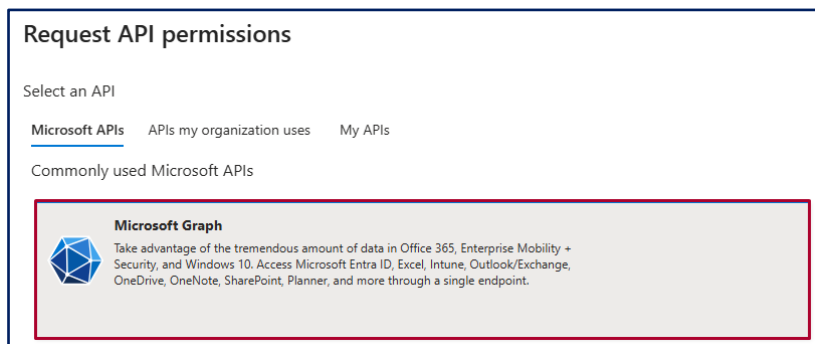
Request API permissions

Select an API

Microsoft APIs    APIs my organization uses    My APIs

Commonly used Microsoft APIs

Microsoft Graph
Take advantage of the tremendous amount of data in Office 365, Enterprise Mobility + Security, and Windows 10. Access Microsoft Entra ID, Excel, Intune, Outlook/Exchange, OneDrive, OneNote, SharePoint, Planner, and more through a single endpoint.